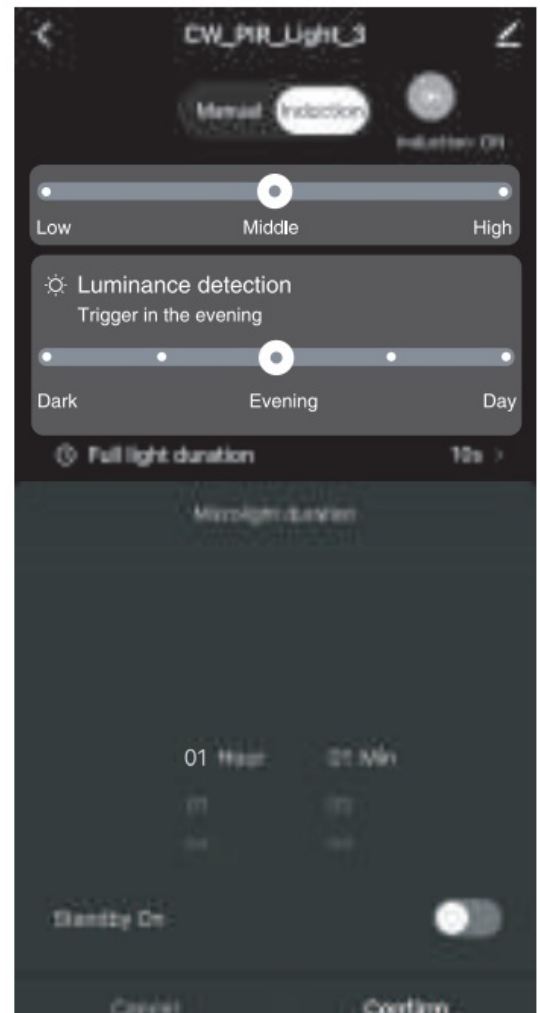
CW_PIR_Light_3

Manual Induction

Induction On

Low Middle High

Luminance detection
Trigger in the evening

Dark Evening Day

Full light duration 10s >

Microlight duration

01 Hour 01 Min
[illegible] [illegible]
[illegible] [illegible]

Standby On

Cancel Confirm